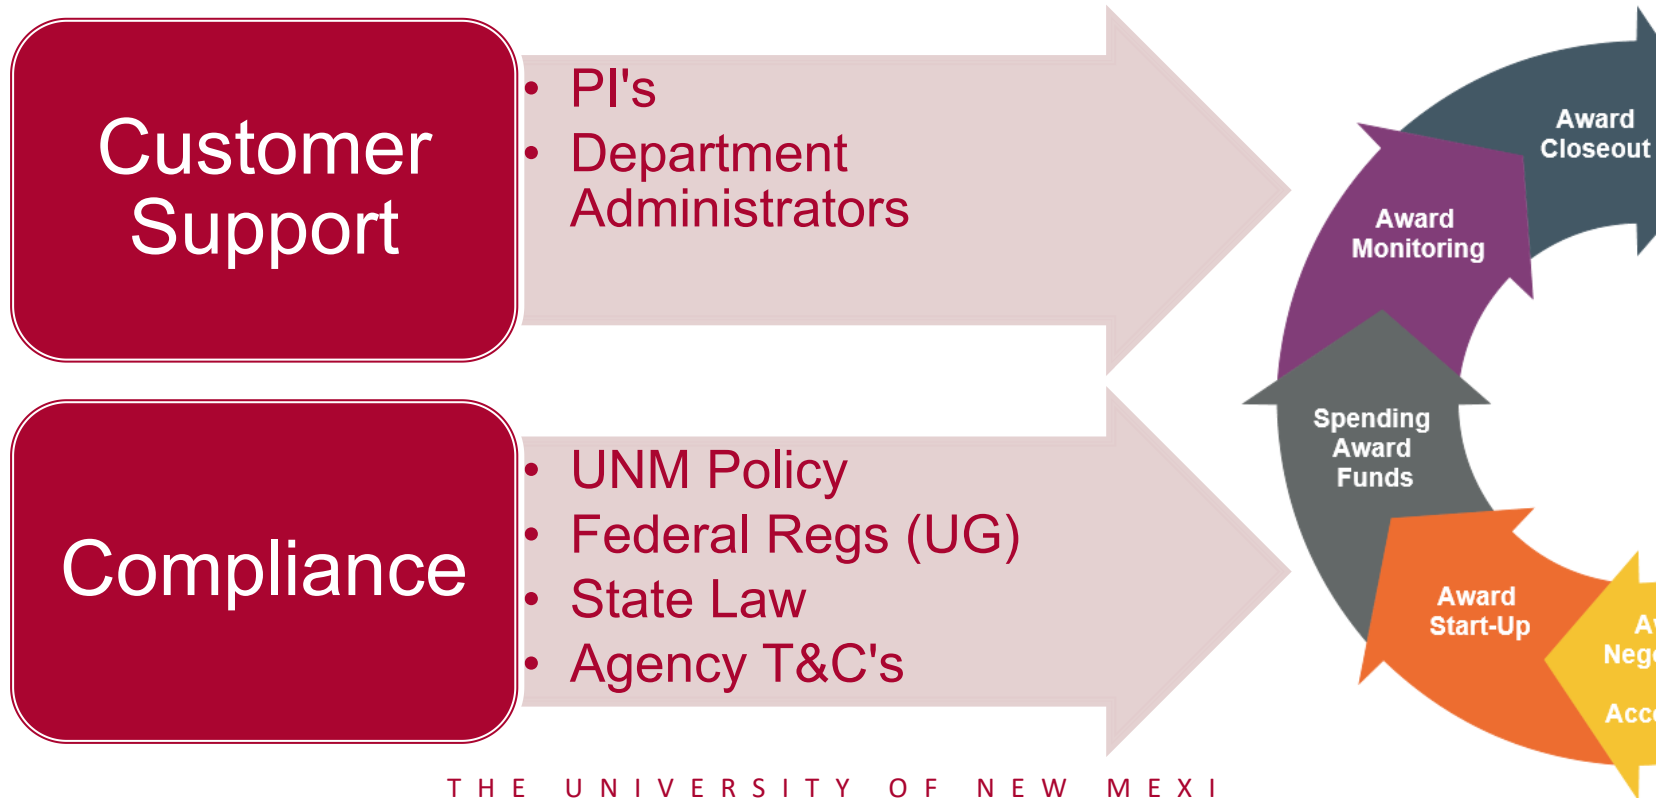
Customer Support

- PI's
- Department Administrators

Compliance

- UNM Policy
- Federal Regs (UG)
- State Law
- Agency T&C's

Award Closeout

Award Monitoring

Spending Award Funds

Award Start-Up

Aw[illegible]
Neg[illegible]
Acc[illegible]

THE UNIVERSITY OF NEW MEXI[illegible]